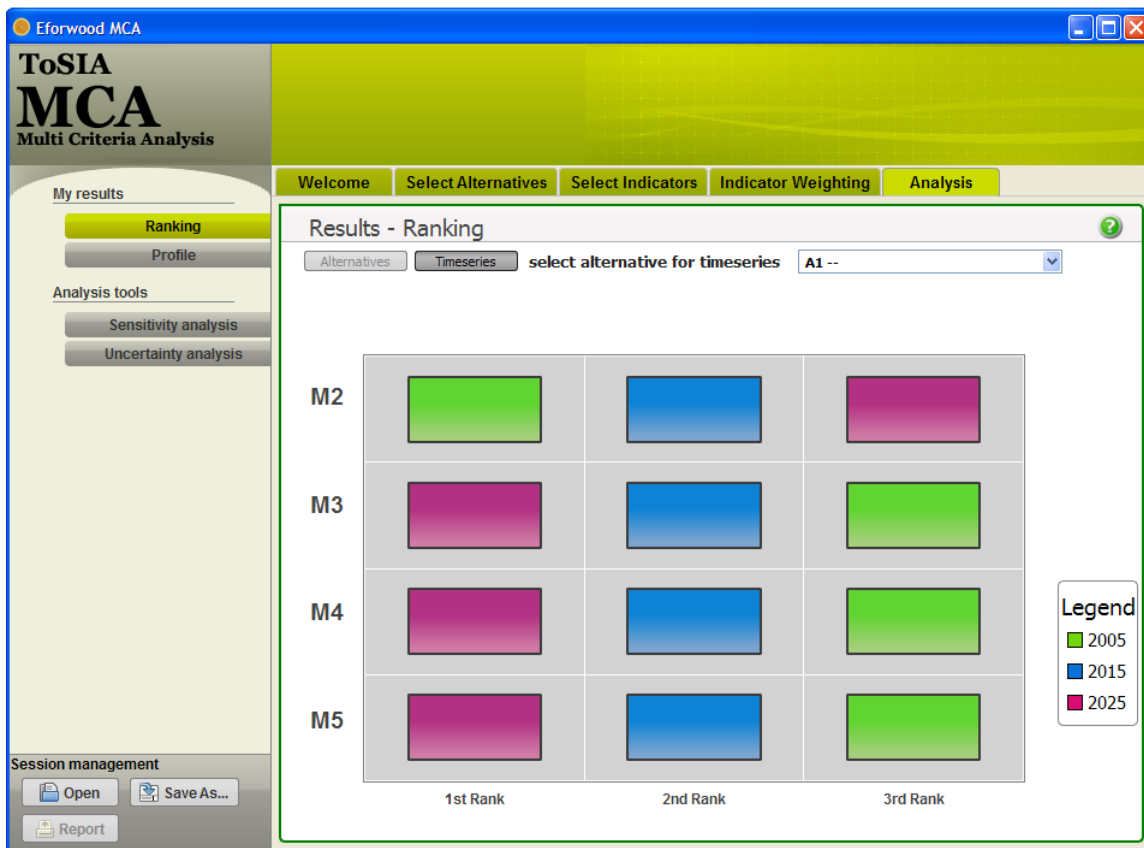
Eforwood MCA

ToSIA
MCA
Multi Criteria Analysis

Welcome | Select Alternatives | Select Indicators | Indicator Weighting | Analysis

My results
Ranking
Profile

Analysis tools
Sensitivity analysis
Uncertainty analysis

Session management
Open
Save As...
Report

Results - Ranking

Alternatives
Timeseries
select alternative for timeseries
A1 --

M2
M3
M4
M5

1st Rank
2nd Rank
3rd Rank

Legend
2005
2015
2025